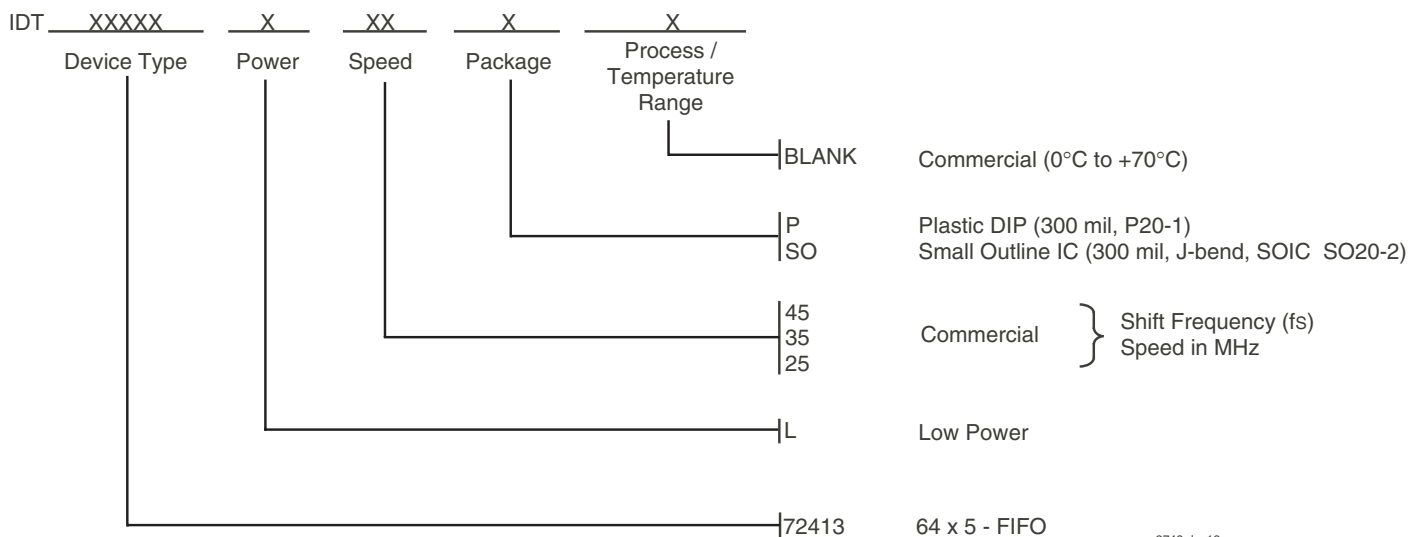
IDT XXXXX X XX X X

Device Type Power Speed Package Process / Temperature Range

BLANK Commercial (0°C to +70°C)

P Plastic DIP (300 mil, P20-1)
SO Small Outline IC (300 mil, J-bend, SOIC SO20-2)

45
35 Commercial Shift Frequency (fs) Speed in MHz
25

L Low Power

72413 64 x 5 - FIFO

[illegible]